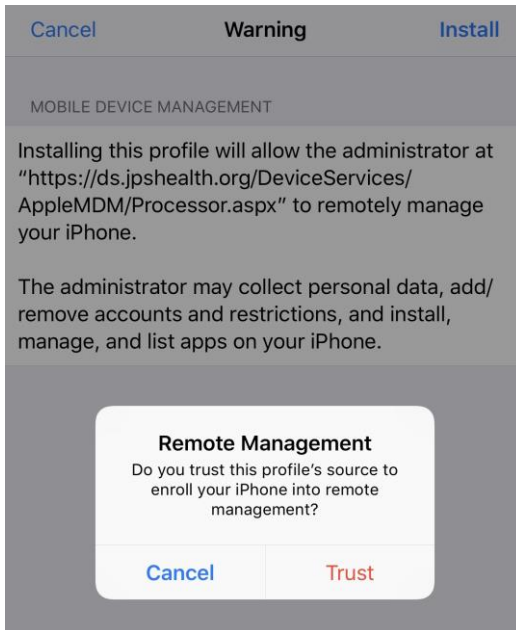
Cancel Warning Install

MOBILE DEVICE MANAGEMENT

Installing this profile will allow the administrator at “https://ds.jpshealth.org/DeviceServices/AppleMDM/Processor.aspx” to remotely manage your iPhone.

The administrator may collect personal data, add/remove accounts and restrictions, and install, manage, and list apps on your iPhone.

Remote Management

Do you trust this profile’s source to enroll your iPhone into remote management?

Cancel Trust